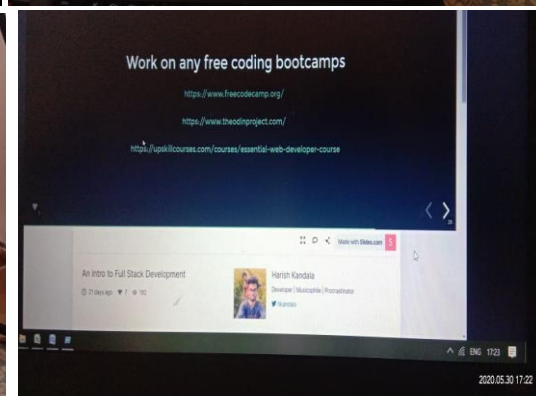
Work on any free coding bootcamps

https://www.freecodecamp.org/

https://www.theodinproject.com/

https://upskillcourses.com/courses/essential-web-developer-course

Made with Slides.com

An intro to Full Stack Development

21 days ago 7 192

Harish Kandala

Developer | Musicophile | Procrastinator

hkandala

ENG 17:23

2020.05.30 17:22